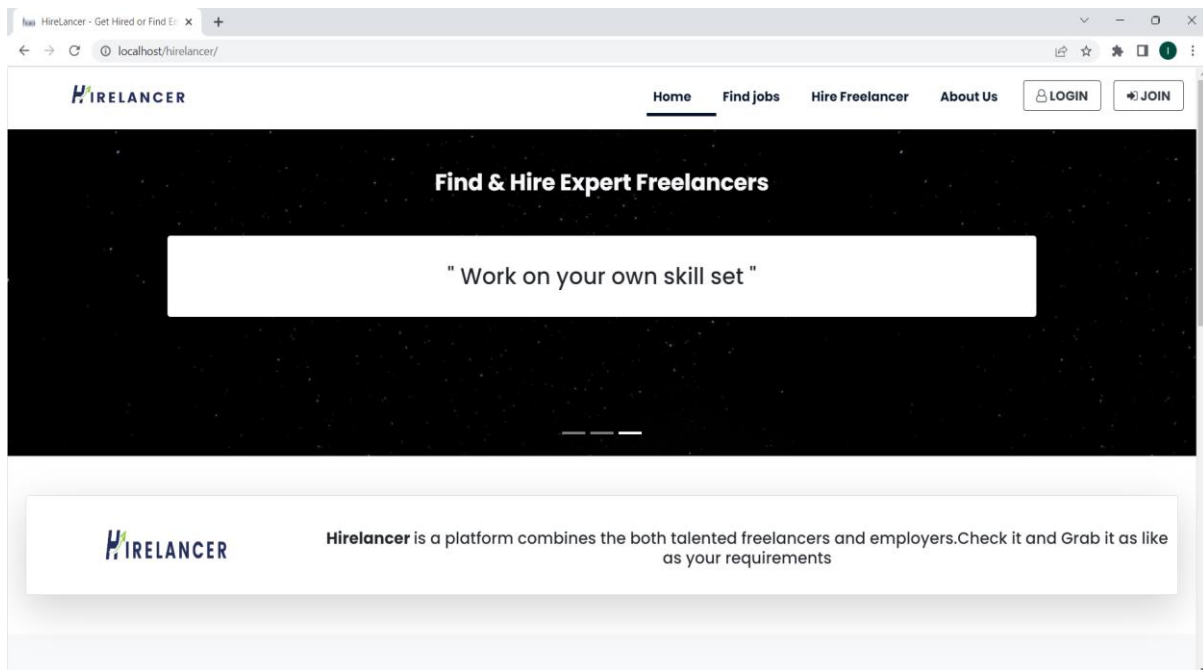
HireLancer - Get Hired or Find Em

localhost/hirelancer/

HIRELANCER

Home Find jobs Hire Freelancer About Us LOGIN JOIN

Find & Hire Expert Freelancers

" Work on your own skill set "

HIRELANCER

**Hirelancer** is a platform combines the both talented freelancers and employers.Check it and Grab it as like as your requirements